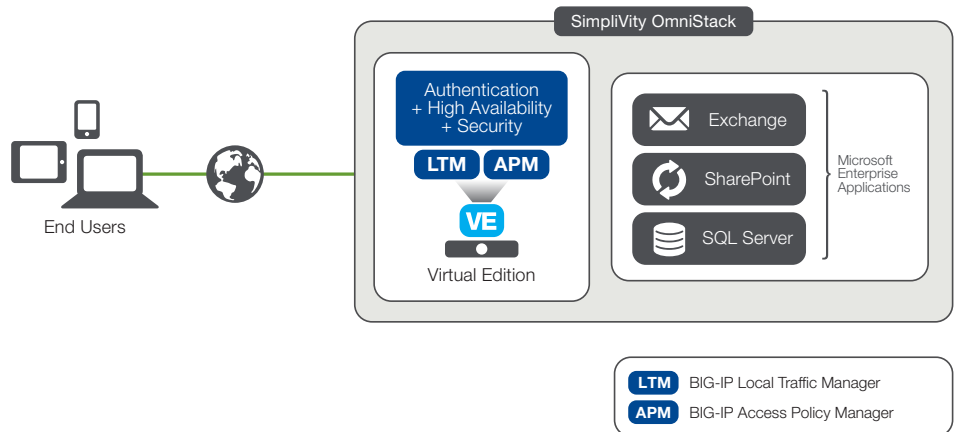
SimpliVity OmniStack

End Users

Authentication
+ High Availability
+ Security

LTM APM

VE

Virtual Edition

Exchange

SharePoint

SQL Server

Microsoft
Enterprise
Applications

LTM BIG-IP Local Traffic Manager

APM BIG-IP Access Policy Manager